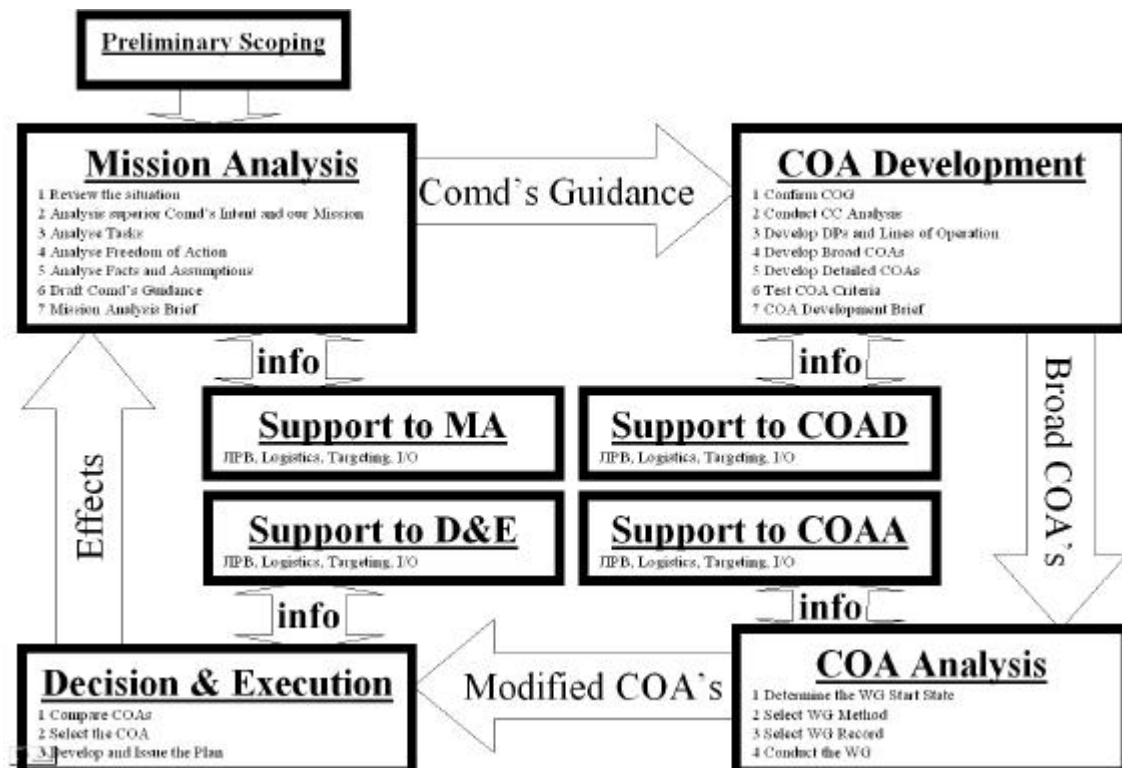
Preliminary Scoping

Mission Analysis
1 Review the situation
2 Analysis superior Comd's Intent and our Mission
3 Analyse Tasks
4 Analyse Freedom of Action
5 Analyse Facts and Assumptions
6 Draft Comd's Guidance
7 Mission Analysis Brief

Comd's Guidance

COA Development
1 Confirm COG
2 Conduct CC Analysis
3 Develop DPs and Lines of Operation
4 Develop Broad COAs
5 Develop Detailed COAs
6 Test COA Criteria
7 COA Development Brief

info

info

Broad COA's

Effects

Support to MA
JIPB, Logistics, Targeting, I/O

Support to COAD
JIPB, Logistics, Targeting, I/O

Support to D&E
JIPB, Logistics, Targeting, I/O

Support to COAA
JIPB, Logistics, Targeting, I/O

info

info

Decision & Execution
1 Compare COAs
2 Select the COA
3 Develop and Issue the Plan

Modified COA's

COA Analysis
1 Determine the WG Start State
2 Select WG Method
3 Select WG Record
4 Conduct the WG